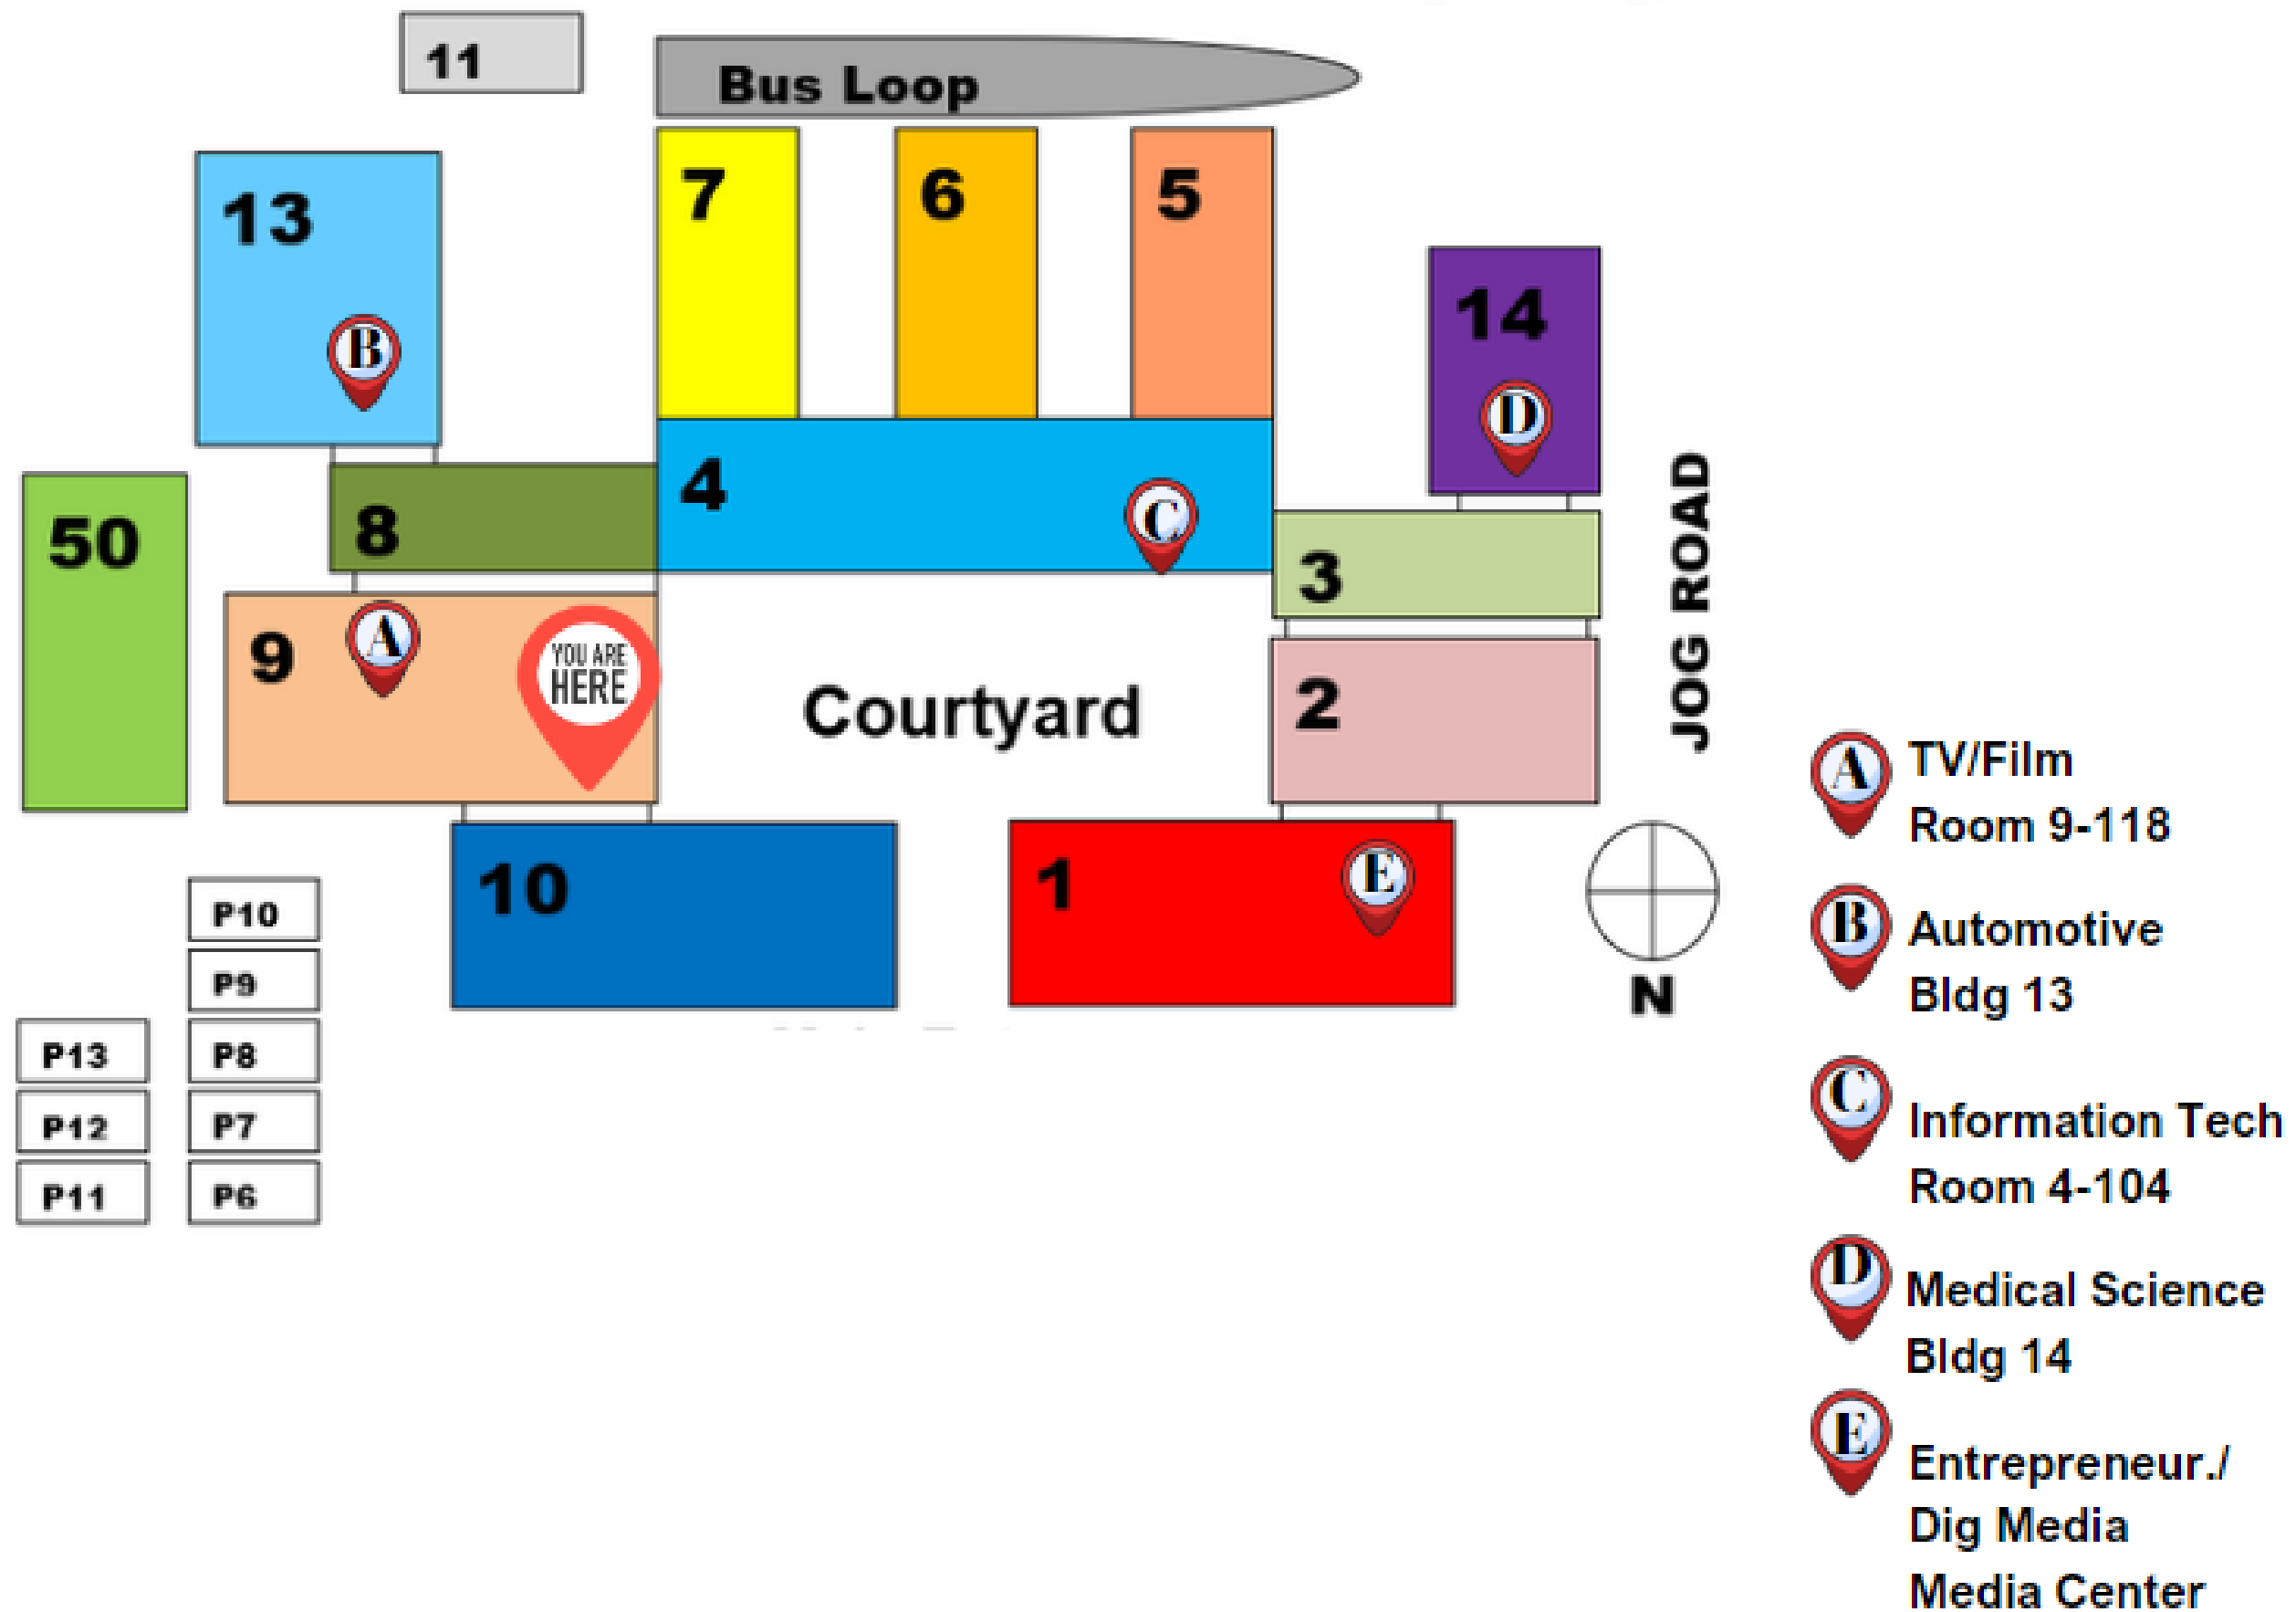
11

Bus Loop

13

B

7

6

5

14

D

4

C

8

50

3

9

A

YOU ARE HERE

Courtyard

2

JOG ROAD

10

1

E

N

P10

P9

P13

P8

P12

P7

P11

P6

A TV/Film Room 9-118

B Automotive Bldg 13

C Information Tech Room 4-104

D Medical Science Bldg 14

E Entrepreneur./ Dig Media Media Center